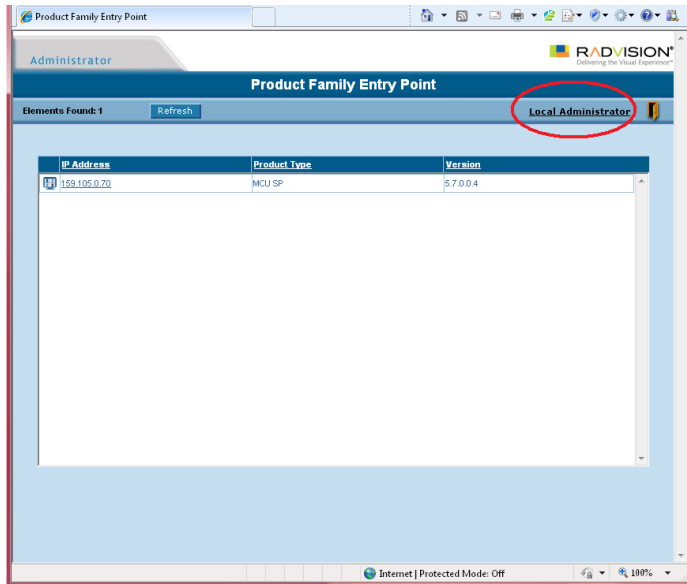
Product Family Entry Point

Administrator

RADVISION®
Delivering the Visual Experience™

Product Family Entry Point

Elements Found: 1

Refresh

Local Administrator

| IP Address | Product Type | Version |
|---|---|---|
| 159.105.0.70 | MCU SP | 5.7.0.0.4 |

Internet | Protected Mode: Off

100%